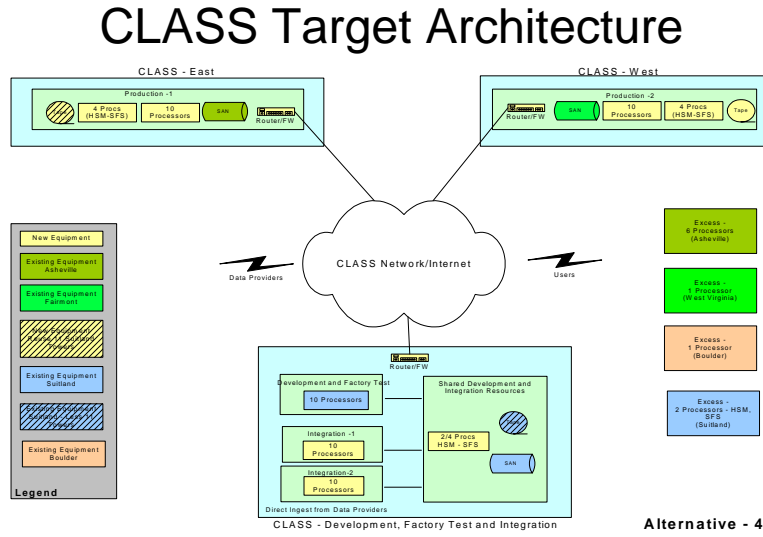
CLASS Target Architecture

CLASS - East

Production -1

4 Procs (HSM-SFS)

10 Processors

SAN

Router/FW

CLASS - W est

Production -2

Router/FW

SAN

10 Processors

4 Procs (HSM-SFS)

Tape

New Equipment

Existing Equipment Asheville

Existing Equipment Fairmont

New Equipment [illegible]

Existing Equipment Suitland

Existing Equipment Suitland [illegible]

Existing Equipment Boulder

Legend

Data Providers

CLASS Network/Internet

Users

Excess - 6 Processors (Asheville)

Excess - 1 Processor (W est Virginia)

Excess - 1 Processor (Boulder)

Excess - 2 Processors - HSM, SFS (Suitland)

Router/FW

Development and Factory Test

10 Processors

Shared Development and Integration Resources

Integration -1

10 Processors

2/4 Procs HSM - SFS

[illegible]

SAN

Integration-2

10 Processors

Direct Ingest from Data Providers

CLASS - Development, Factory Test and Integration

Alternative - 4